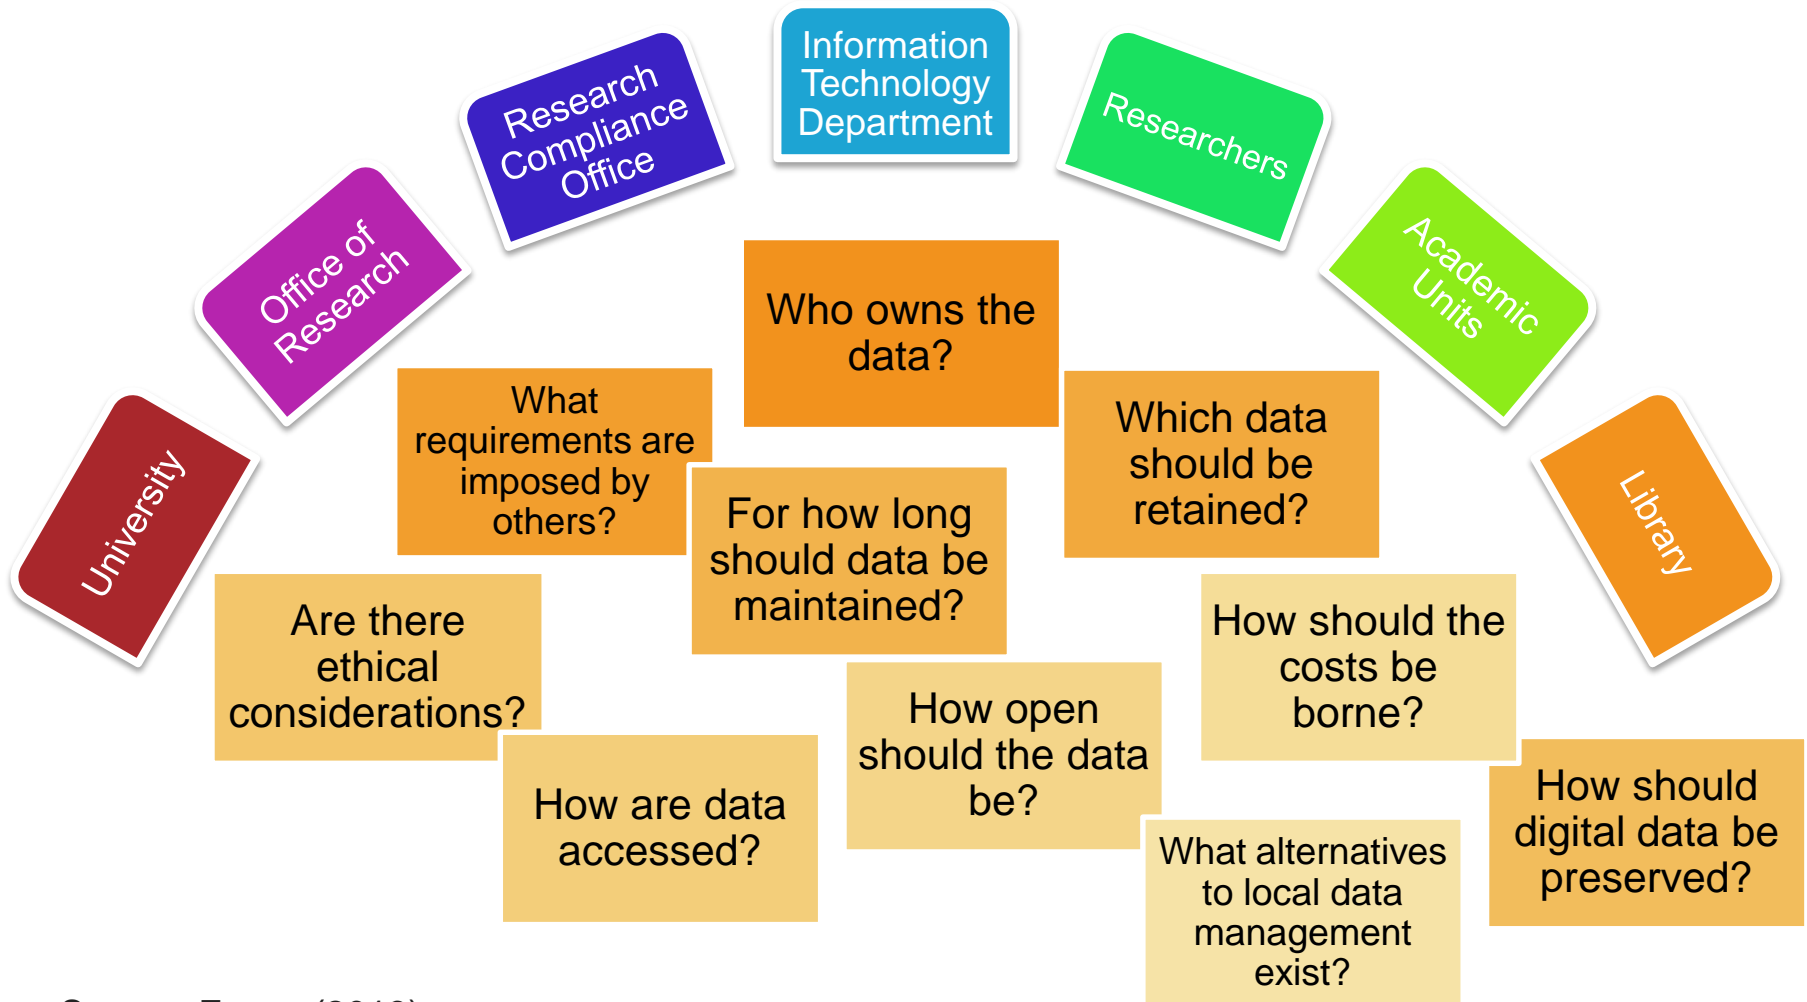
University

Office of Research

Research Compliance Office

Information Technology Department

Researchers

Academic Units

Library

Who owns the data?

What requirements are imposed by others?

Which data should be retained?

For how long should data be maintained?

Are there ethical considerations?

How should the costs be borne?

How open should the data be?

How are data accessed?

How should digital data be preserved?

What alternatives to local data management exist?

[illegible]